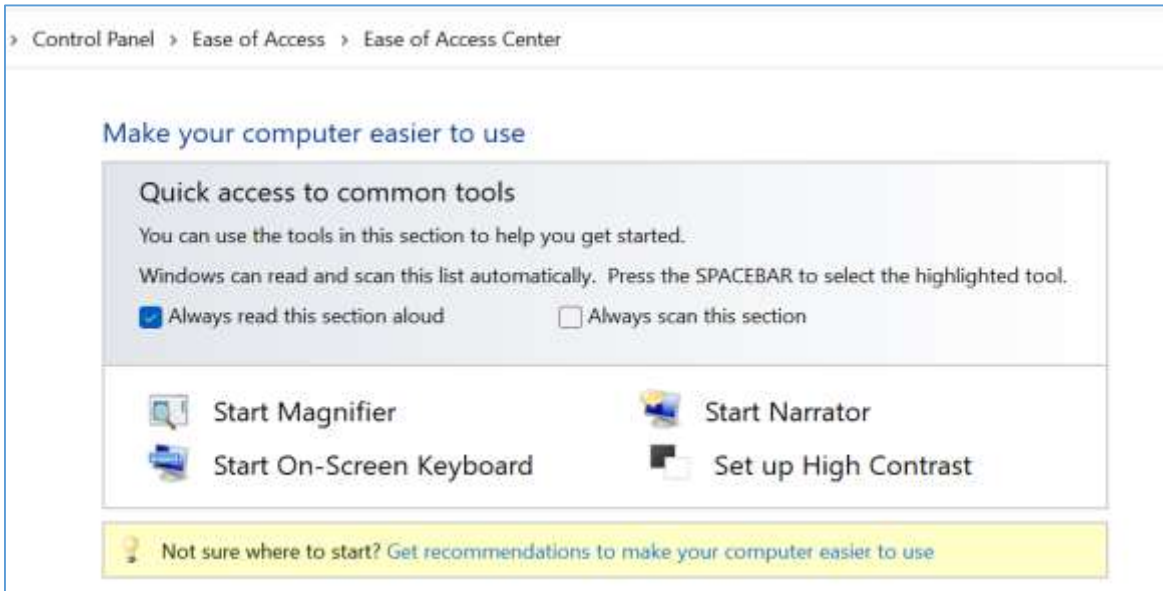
› Control Panel › Ease of Access › Ease of Access Center

Make your computer easier to use

Quick access to common tools

You can use the tools in this section to help you get started.

Windows can read and scan this list automatically. Press the SPACEBAR to select the highlighted tool.

Always read this section aloud

Always scan this section

Start Magnifier

Start Narrator

Start On-Screen Keyboard

Set up High Contrast

Not sure where to start? Get recommendations to make your computer easier to use